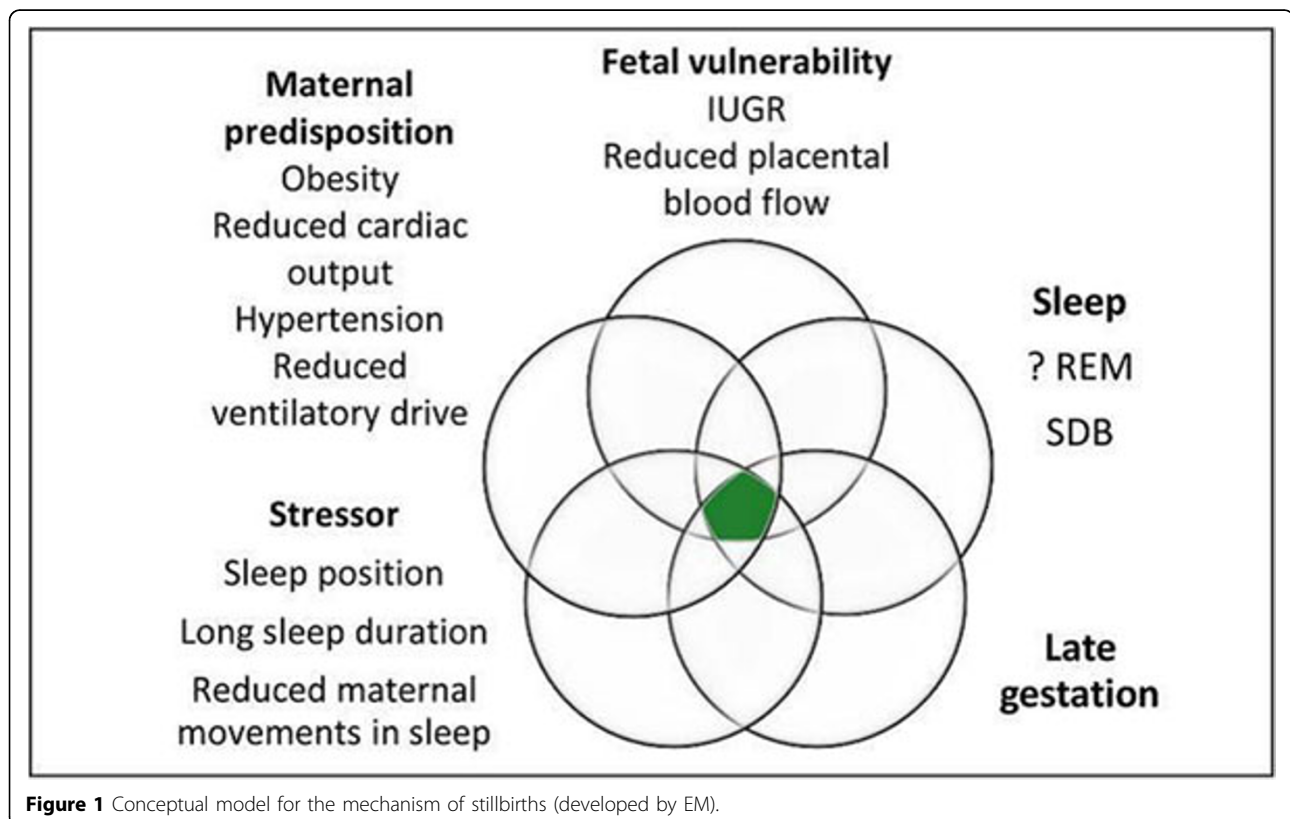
Maternal predisposition
Obesity
Reduced cardiac output
Hypertension
Reduced ventilatory drive

Fetal vulnerability
IUGR
Reduced placental blood flow

Sleep
? REM
SDB

Stressor
Sleep position
Long sleep duration
Reduced maternal movements in sleep

Late gestation

Figure 1 Conceptual model for the mechanism of stillbirths (developed by EM).